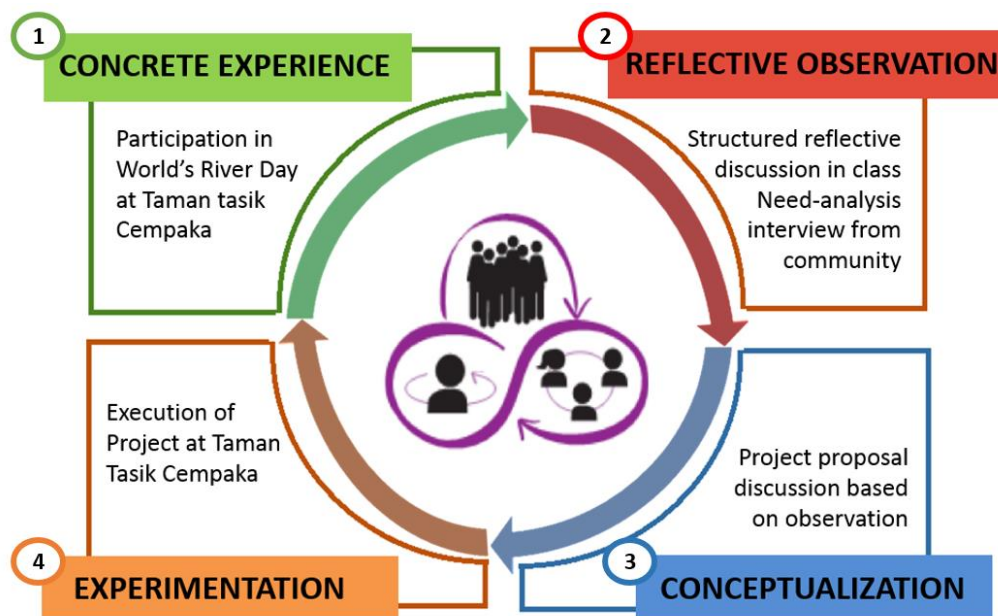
1
CONCRETE EXPERIENCE

Participation in World's River Day at Taman tasik Cempaka

2
REFLECTIVE OBSERVATION

Structured reflective discussion in class
Need-analysis interview from community

Execution of Project at Taman Tasik Cempaka

Project proposal discussion based on observation

4
EXPERIMENTATION

3
CONCEPTUALIZATION